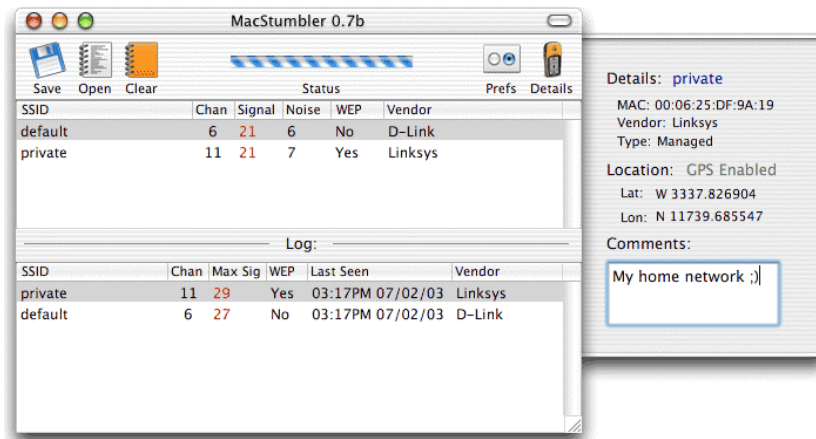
MacStumbler 0.7b

Save Open Clear Status Prefs Details

| SSID | Chan | Signal | Noise | WEP | Vendor |
|---|---|---|---|---|---|
| default | 6 | 21 | 6 | No | D-Link |
| private | 11 | 21 | 7 | Yes | Linksys |

Log:

| SSID | Chan | Max Sig | WEP | Last Seen | Vendor |
|---|---|---|---|---|---|
| private | 11 | 29 | Yes | 03:17PM 07/02/03 | Linksys |
| default | 6 | 27 | No | 03:17PM 07/02/03 | D-Link |

Details: private
MAC: 00:06:25:DF:9A:19
Vendor: Linksys
Type: Managed

Location: GPS Enabled
Lat: W 3337.826904
Lon: N 11739.685547

Comments:
My home network ;)